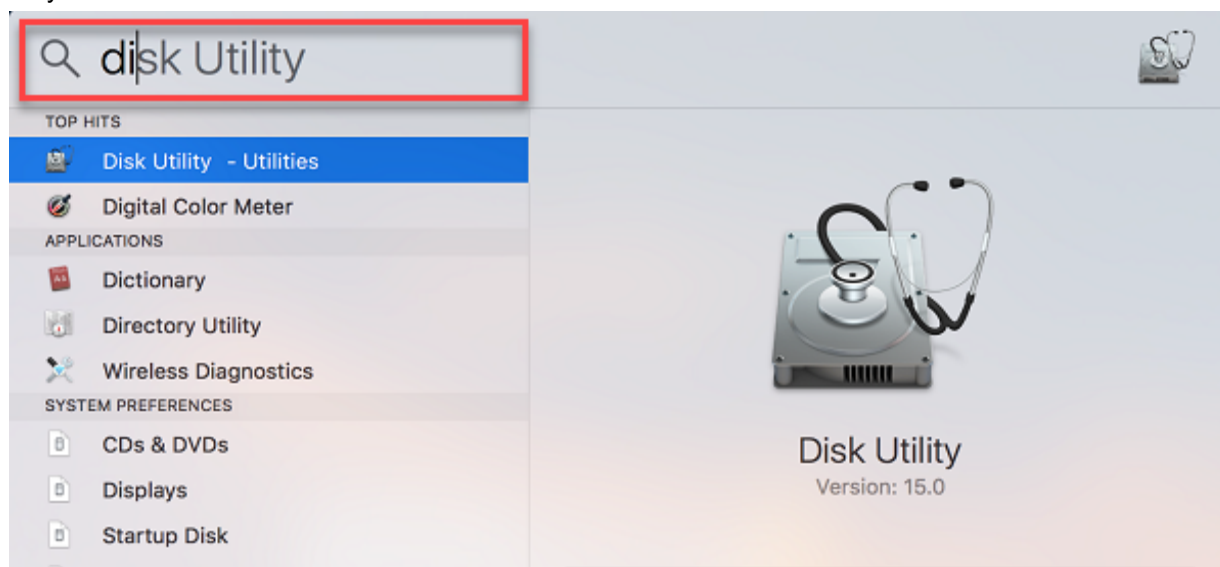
disk Utility

TOP HITS
Disk Utility - Utilities
Digital Color Meter
APPLICATIONS
Dictionary
Directory Utility
Wireless Diagnostics
SYSTEM PREFERENCES
CDs & DVDs
Displays
Startup Disk

Disk Utility
Version: 15.0